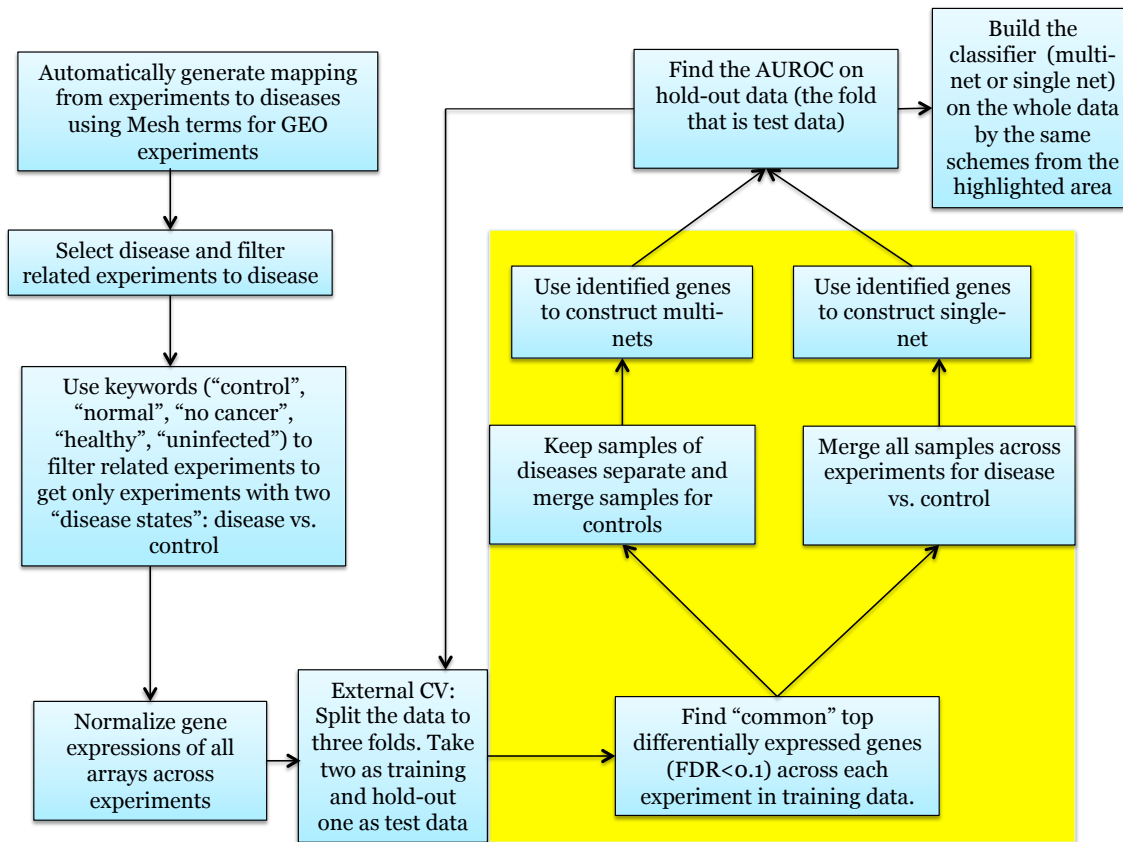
Automatically generate mapping from experiments to diseases using Mesh terms for GEO experiments

Select disease and filter related experiments to disease

Use keywords (“control”, “normal”, “no cancer”, “healthy”, “uninfected”) to filter related experiments to get only experiments with two “disease states”: disease vs. control

Normalize gene expressions of all arrays across experiments

External CV: Split the data to three folds. Take two as training and hold-out one as test data

Find “common” top differentially expressed genes (FDR<0.1) across each experiment in training data.

Keep samples of diseases separate and merge samples for controls

Merge all samples across experiments for disease vs. control

Use identified genes to construct multi-nets

Use identified genes to construct single-net

Find the AUROC on hold-out data (the fold that is test data)

Build the classifier (multi-net or single net) on the whole data by the same schemes from the highlighted area